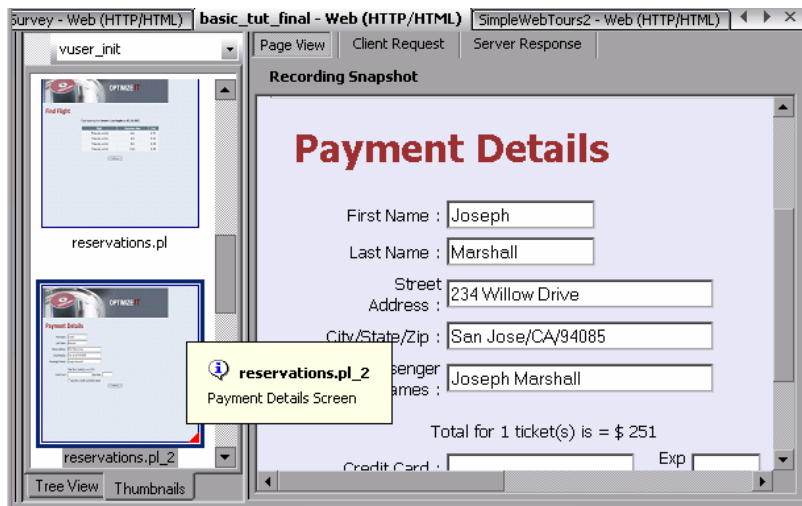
Survey - Web (HTTP/HTML) | basic_tut_final - Web (HTTP/HTML) | SimpleWebTours2 - Web (HTTP/HTML)

vuser_init

Page View | Client Request | Server Response

Recording Snapshot

OPTIMIZE

Find Flight

reservations.pl

OPTIMIZE

Payment Details

reservations.pl_2

Tree View | Thumbnails

Payment Details

First Name : Joseph

Last Name : Marshall

Street Address : 234 Willow Drive

City/State/Zip : San Jose/CA/94085

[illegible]senger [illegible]ames : Joseph Marshall

reservations.pl_2
Payment Details Screen

Total for 1 ticket(s) is = $ 251

Credit Card :

Exp